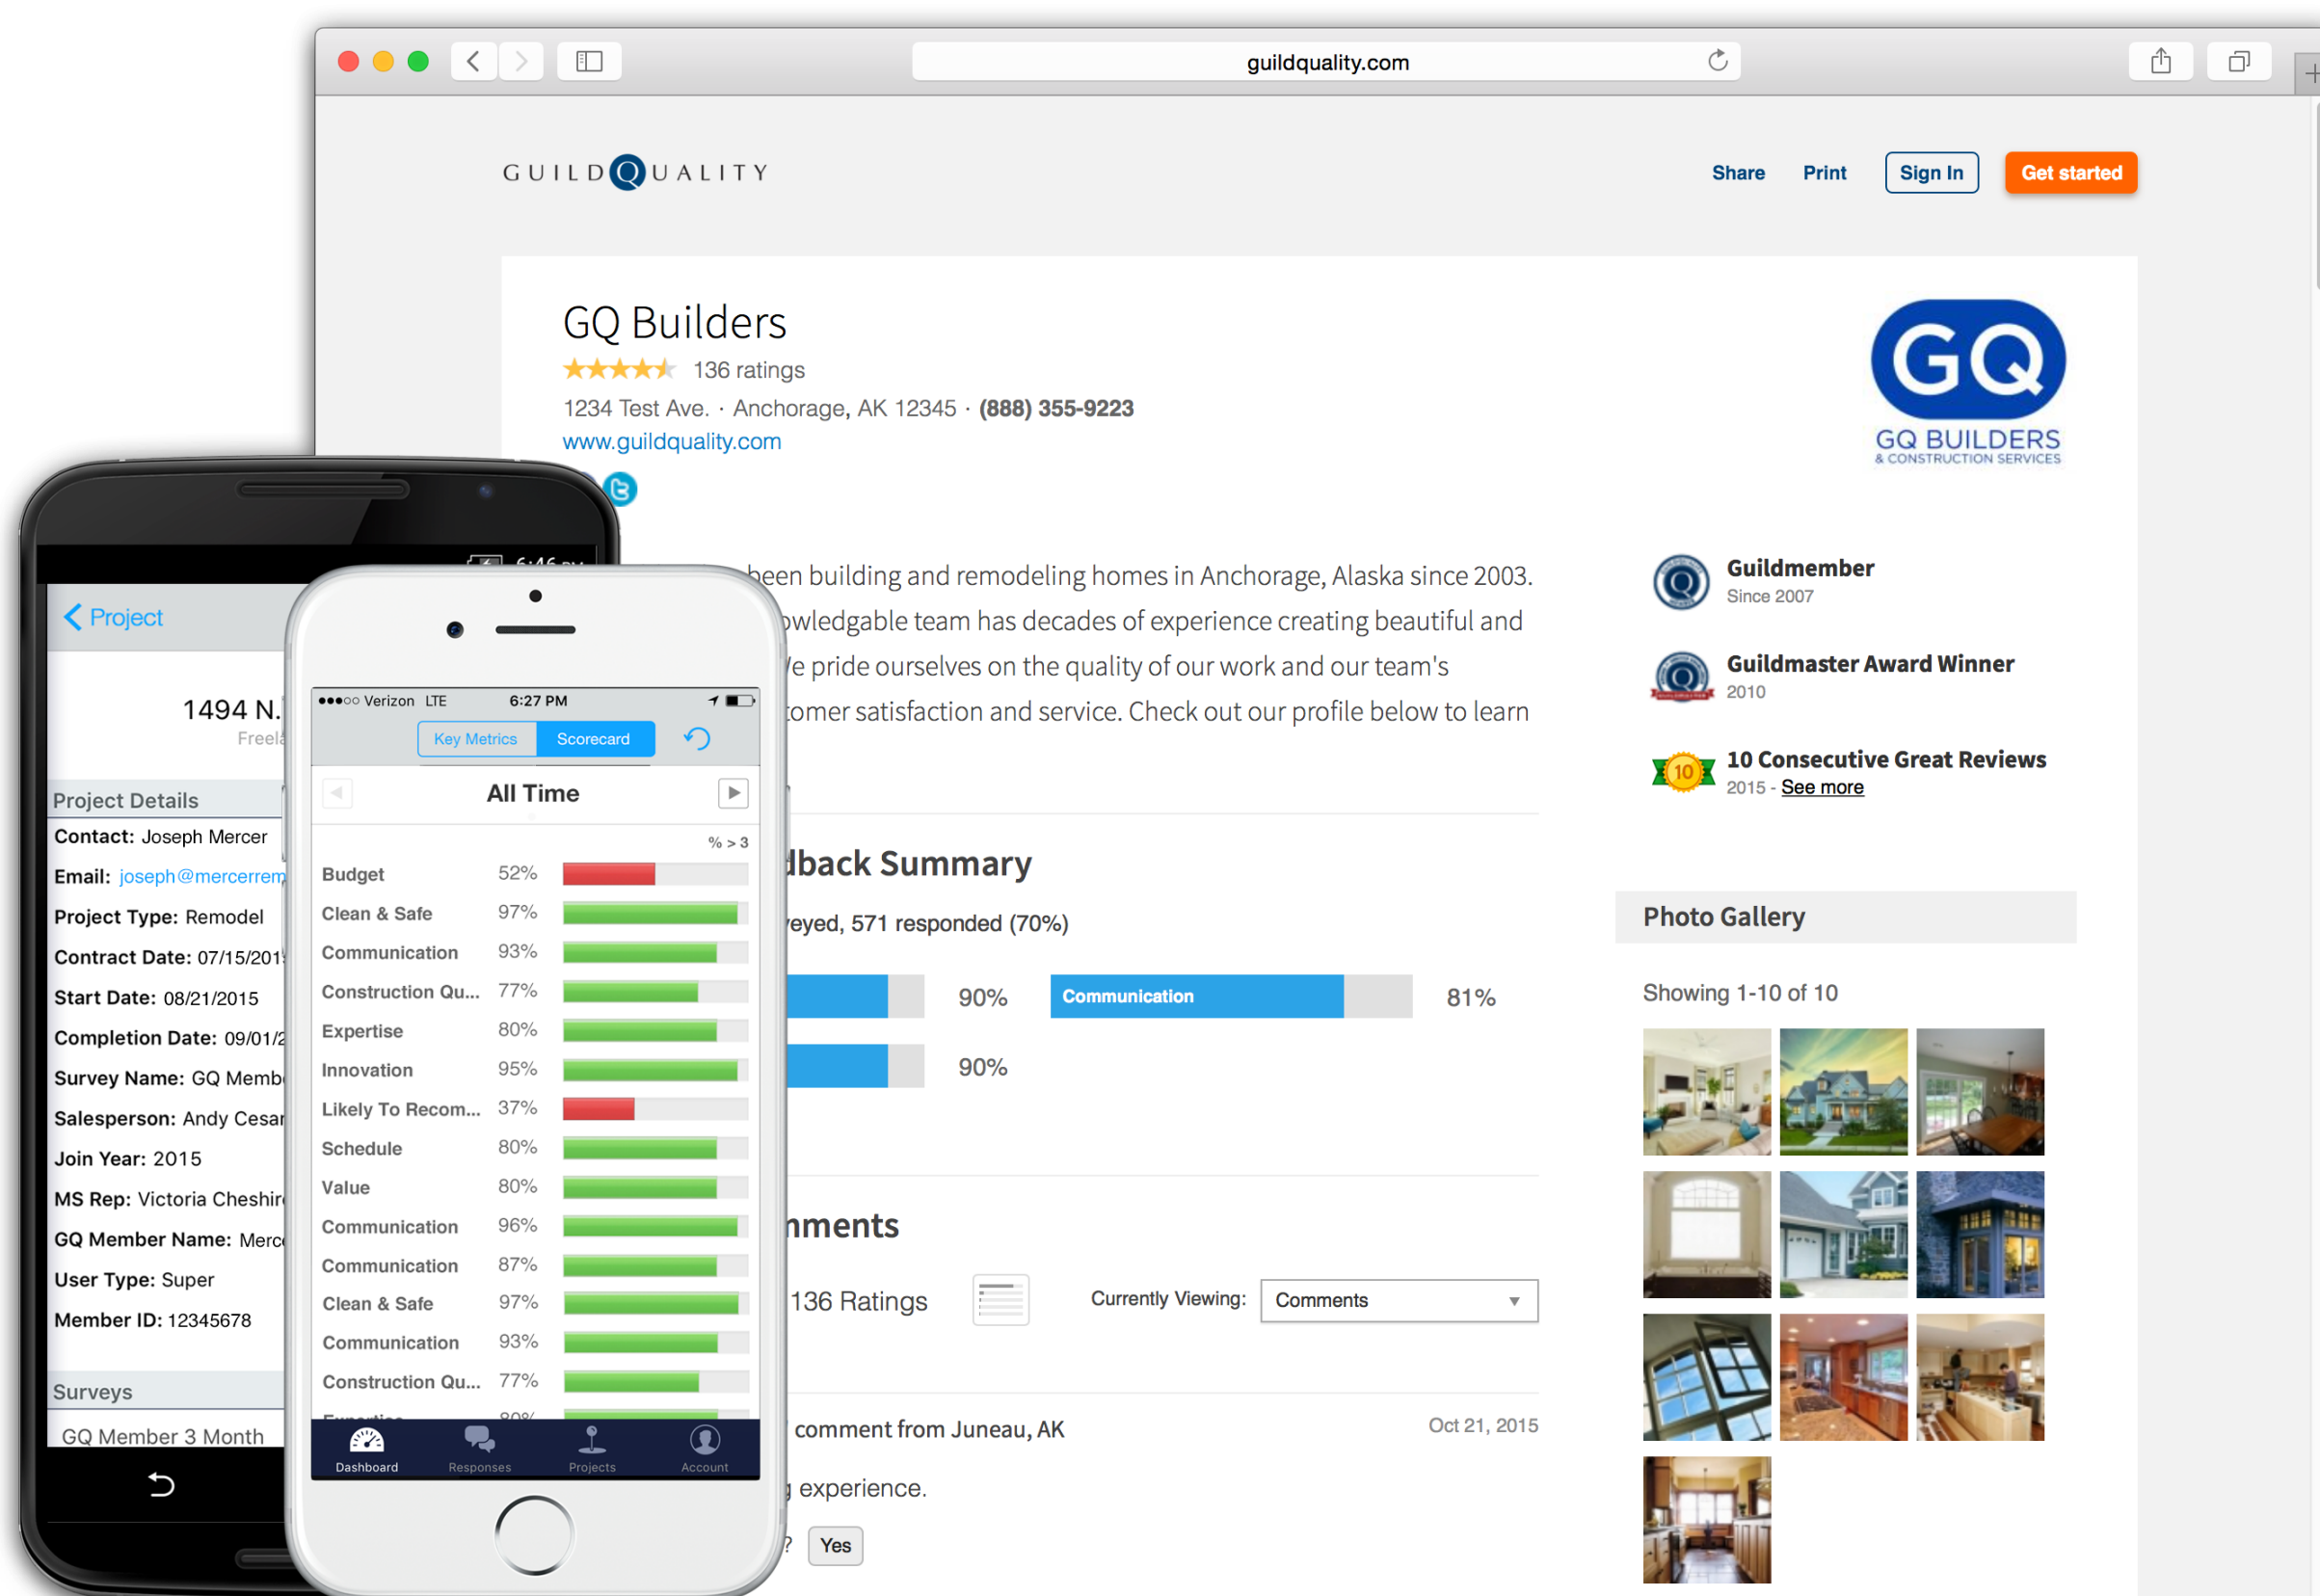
guildquality.com

GUILDQUALITY

Share Print Sign In Get started

GQ Builders
136 ratings
1234 Test Ave. · Anchorage, AK 12345 · (888) 355-9223
www.guildquality.com

GQ
GQ BUILDERS
& CONSTRUCTION SERVICES

been building and remodeling homes in Anchorage, Alaska since 2003. owledgable team has decades of experience creating beautiful and e pride ourselves on the quality of our work and our team's omer satisfaction and service. Check out our profile below to learn

Guildmember
Since 2007

Guildmaster Award Winner
2010

10
10 Consecutive Great Reviews
2015 - See more

dback Summary
eyed, 571 responded (70%)

90%
Communication
81%
90%

Photo Gallery
Showing 1-10 of 10

nments
136 Ratings
Currently Viewing: Comments

comment from Juneau, AK
Oct 21, 2015
experience.
? Yes

Project
1494 N.
Freel
Project Details
Contact: Joseph Mercer
Email: joseph@mercerrem
Project Type: Remodel
Contract Date: 07/15/201
Start Date: 08/21/2015
Completion Date: 09/01/2
Survey Name: GQ Memb
Salesperson: Andy Cesar
Join Year: 2015
MS Rep: Victoria Cheshir
GQ Member Name: Merc
User Type: Super
Member ID: 12345678
Surveys
GQ Member 3 Month

●●●○○ Verizon LTE 6:27 PM
Key Metrics Scorecard
All Time
% > 3

| Budget | 52% |
|---|---|
| Clean & Safe | 97% |
| Communication | 93% |
| Construction Qu... | 77% |
| Expertise | 80% |
| Innovation | 95% |
| Likely To Recom... | 37% |
| Schedule | 80% |
| Value | 80% |
| Communication | 96% |
| Communication | 87% |
| Clean & Safe | 97% |
| Communication | 93% |
| Construction Qu... | 77% |

Dashboard Responses Projects Account